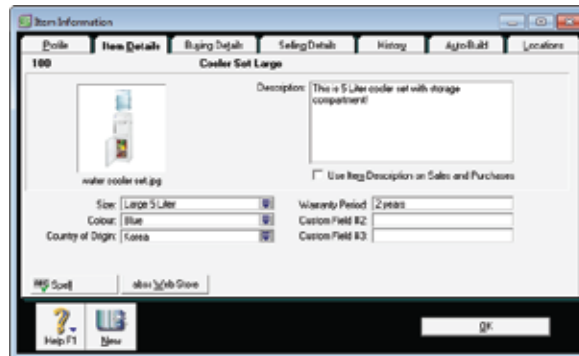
Item Information

Profile | Item Details | Buying Details | Selling Details | History | Auto-Build | Locations

100 Cooler Set Large

Description: This is 5 Liter cooler set with storage compartment!

water cooler set.jpg

Use Item Description on Sales and Purchases

Size: Large 5 Liter
Colour: Blue
Country of Origin: Korea

Warranty Period: 2 years
Custom Field #2:
Custom Field #3:

Spell

abss Web Store

Help F1

New

OK